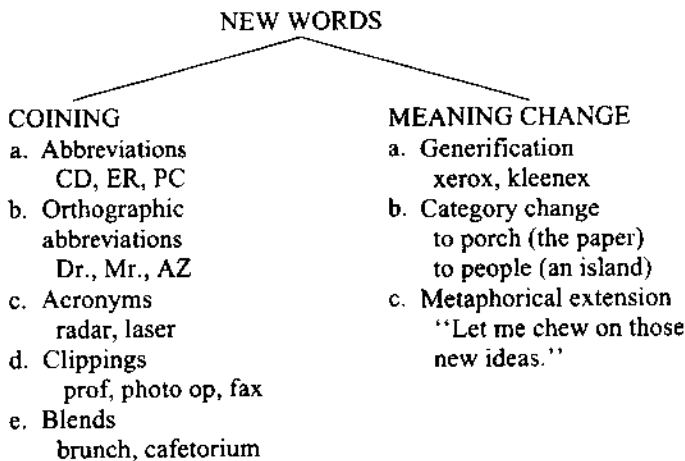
NEW WORDS

COINING
a. Abbreviations
CD, ER, PC
b. Orthographic abbreviations
Dr., Mr., AZ
c. Acronyms
radar, laser
d. Clippings
prof, photo op, fax
e. Blends
brunch, cafetorium

MEANING CHANGE
a. Generification
xerox, kleenex
b. Category change
to porch (the paper)
to people (an island)
c. Metaphorical extension
''Let me chew on those new ideas.''